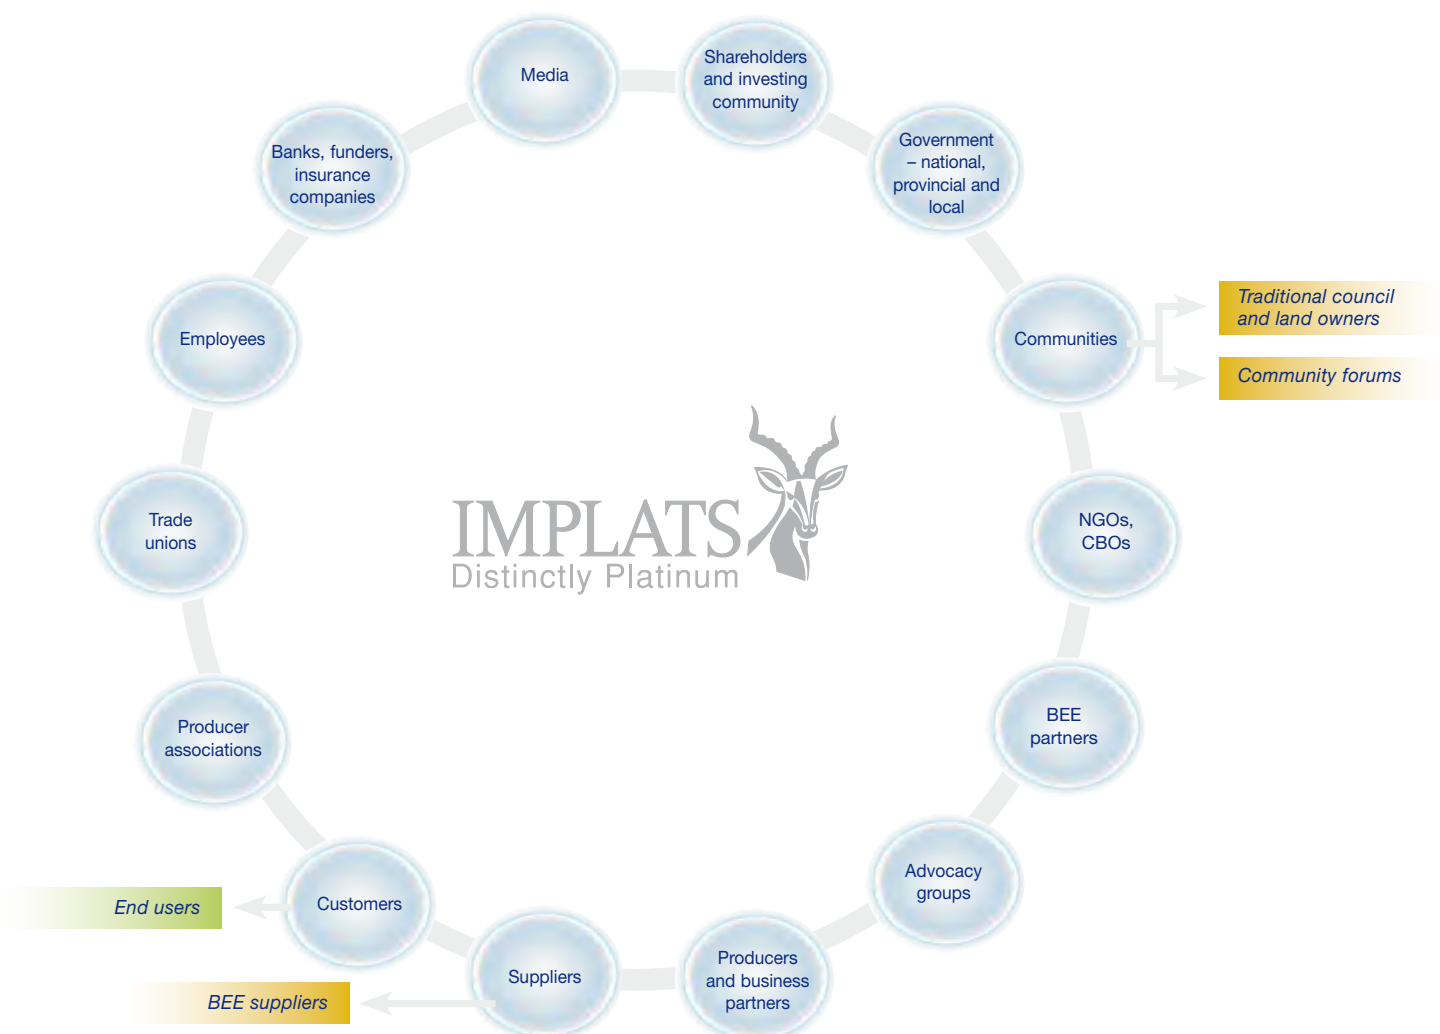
Media

Shareholders and investing community

Government – national, provincial and local

Communities

Traditional council and land owners

Community forums

NGOs, CBOs

BEE partners

Advocacy groups

Producers and business partners

Suppliers

BEE suppliers

Customers

End users

Producer associations

Trade unions

Employees

Banks, funders, insurance companies

IMPLATS
Distinctly Platinum